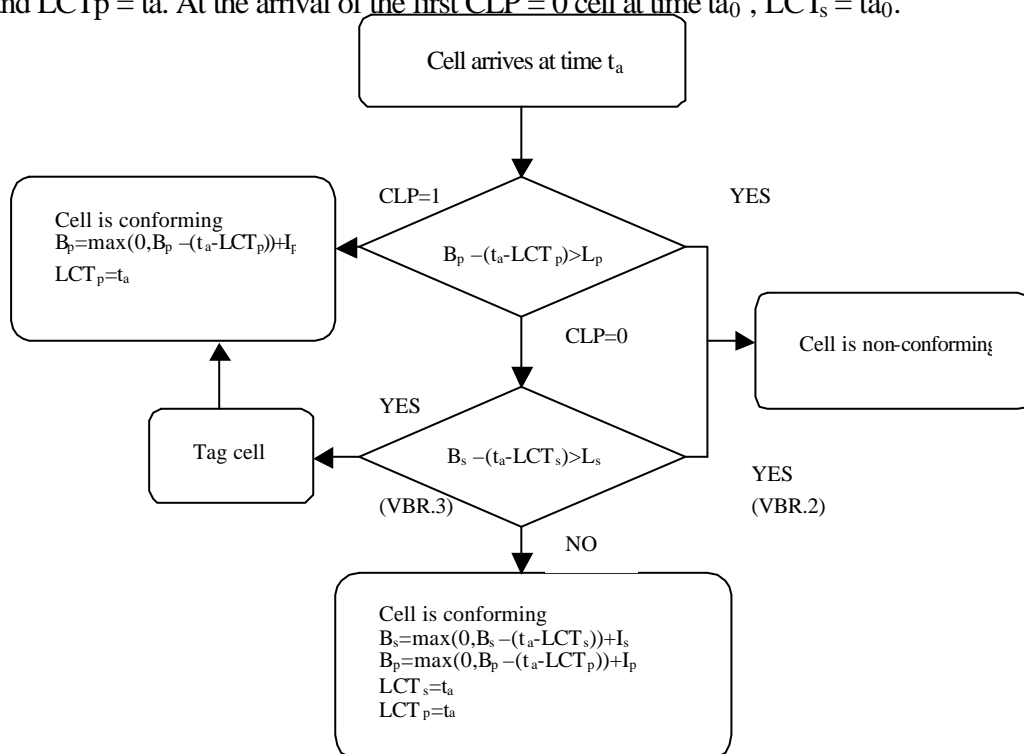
nd LCTp = ta. At the arrival of the first CLP = 0 cell at time $ta_0$ , $LCT_s = ta_0$.

Cell arrives at time $t_a$

CLP=1

YES

Cell is conforming
$B_p=max(0,B_p-(t_a-LCT_p))+I_p$
$LCT_p=t_a$

$B_p-(t_a-LCT_p)>L_p$

CLP=0

Cell is non-conforming

YES

Tag cell

$B_s-(t_a-LCT_s)>L_s$

YES

(VBR.3)

(VBR.2)

NO

Cell is conforming
$B_s=max(0,B_s-(t_a-LCT_s))+I_s$
$B_p=max(0,B_p-(t_a-LCT_p))+I_p$
$LCT_s=t_a$
$LCT_p=t_a$